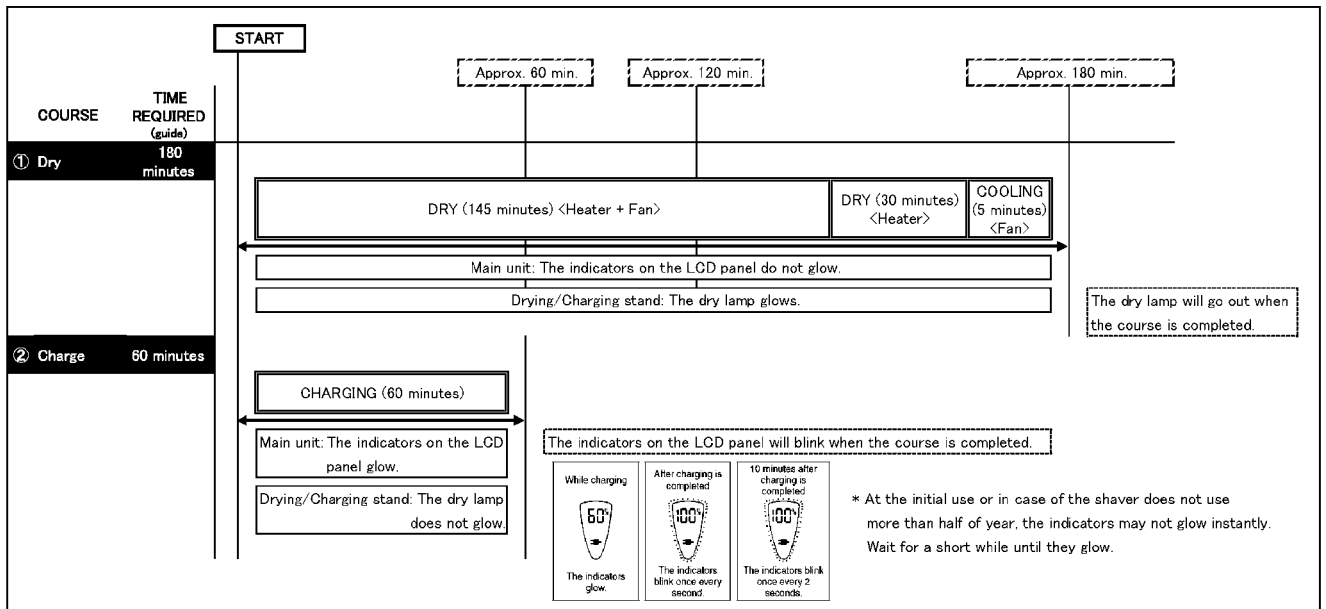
START

Approx. 60 min.

Approx. 120 min.

Approx. 180 min.

COURSE

TIME REQUIRED (guide)

① Dry

180 minutes

DRY (145 minutes) <Heater + Fan>

DRY (30 minutes) <Heater>

COOLING (5 minutes) <Fan>

Main unit: The indicators on the LCD panel do not glow.

Drying/Charging stand: The dry lamp glows.

The dry lamp will go out when the course is completed.

② Charge

60 minutes

CHARGING (60 minutes)

Main unit: The indicators on the LCD panel glow.

Drying/Charging stand: The dry lamp does not glow.

The indicators on the LCD panel will blink when the course is completed.

While charging

60%

The indicators glow.

After charging is completed

100%

The indicators blink once every second.

10 minutes after charging is completed

100%

The indicators blink once every 2 seconds.

* At the initial use or in case of the shaver does not use more than half of year, the indicators may not glow instantly. Wait for a short while until they glow.